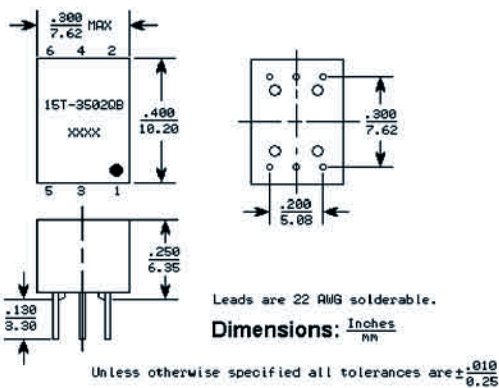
$\frac{.300}{7.62}$ MAX

6 4 2

15T-35020B

XXXX

5 3 1

$\frac{.400}{10.20}$

$\frac{.300}{7.62}$

$\frac{.200}{5.08}$

$\frac{.250}{6.35}$

$\frac{.130}{3.30}$

Leads are 22 AWG solderable.

Dimensions: $\frac{\text{Inches}}{\text{MM}}$

Unless otherwise specified all tolerances are $\pm\frac{.010}{0.25}$